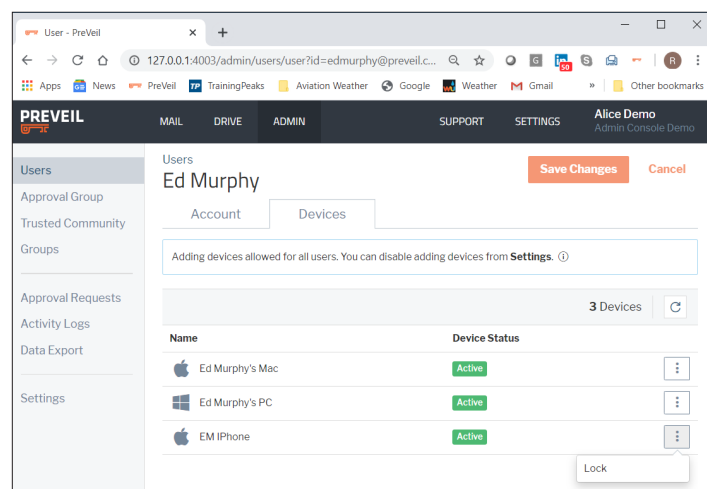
User - PreVeil ×

127.0.0.1:4003/admin/users/user?id=edmurphy@preveil.c...

Apps News PreVeil TrainingPeaks Aviation Weather Google Weather Gmail » Other bookmarks

PREVEIL

MAIL DRIVE ADMIN SUPPORT SETTINGS Alice Demo Admin Console Demo

Users
Approval Group
Trusted Community
Groups

Approval Requests
Activity Logs
Data Export

Settings

Users
Ed Murphy

Save Changes Cancel

Account Devices

Adding devices allowed for all users. You can disable adding devices from **Settings**. ⓘ

**3** Devices

| Name | Device Status |
|---|---|
| Ed Murphy's Mac | Active |
| Ed Murphy's PC | Active |
| EM IPhone | Active |

Lock